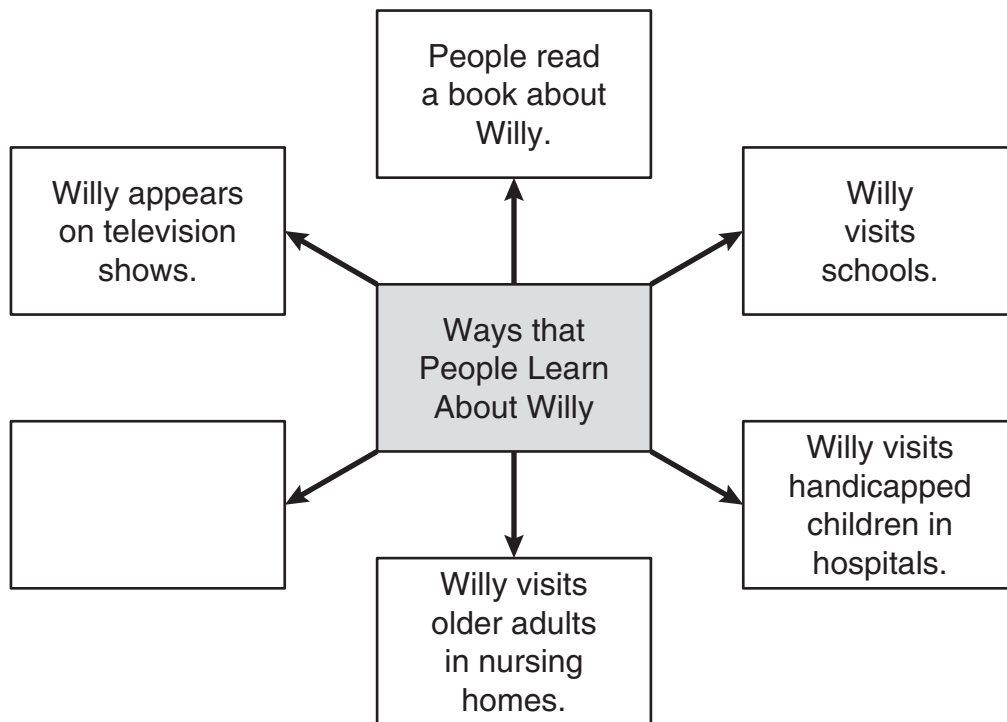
People read a book about Willy.

Willy appears on television shows.

Willy visits schools.

Ways that People Learn About Willy

Willy visits handicapped children in hospitals.

Willy visits older adults in nursing homes.